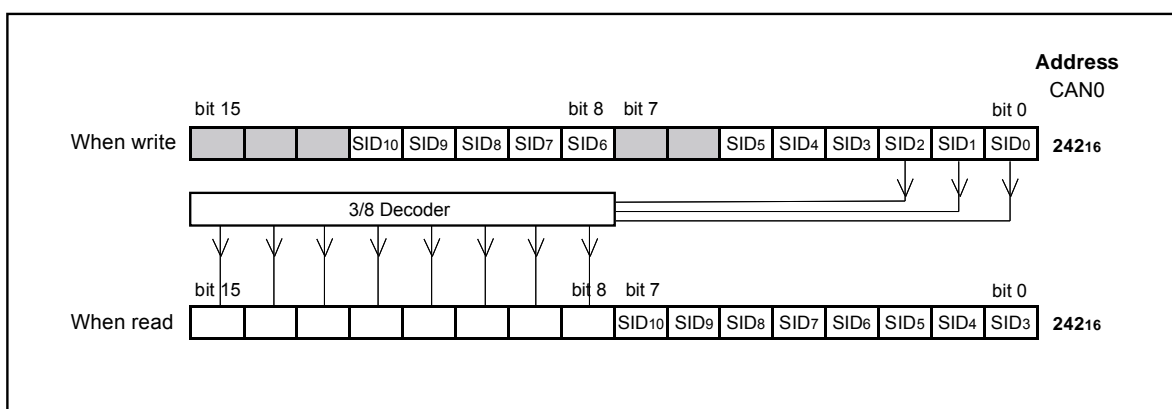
Address
CAN0

bit 15 bit 8 bit 7 bit 0

When write

| | | | $SID_{10}$ | $SID_9$ | $SID_8$ | $SID_7$ | $SID_6$ | | | $SID_5$ | $SID_4$ | $SID_3$ | $SID_2$ | $SID_1$ | $SID_0$ |
|---|---|---|---|---|---|---|---|---|---|---|---|---|---|---|---|

$242_{16}$

3/8 Decoder

bit 15 bit 8 bit 7 bit 0

When read

| | | | | | | | | $SID_{10}$ | $SID_9$ | $SID_8$ | $SID_7$ | $SID_6$ | $SID_5$ | $SID_4$ | $SID_3$ |
|---|---|---|---|---|---|---|---|---|---|---|---|---|---|---|---|

$242_{16}$